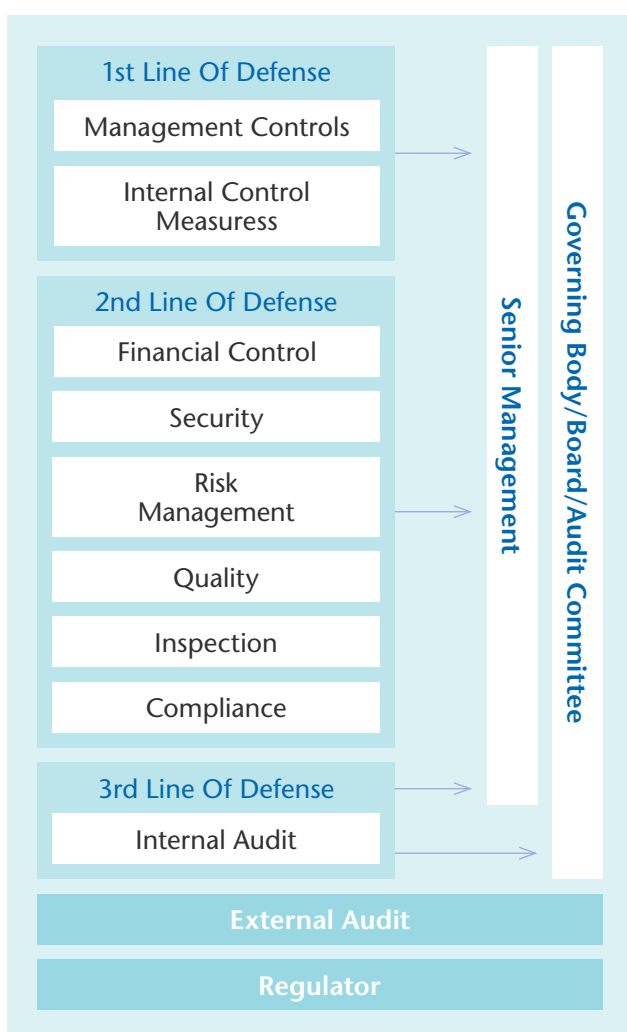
1st Line Of Defense

Management Controls

Internal Control Measuress

2nd Line Of Defense

Financial Control

Security

Risk Management

Quality

Inspection

Compliance

3rd Line Of Defense

Internal Audit

Senior Management

Governing Body/Board/Audit Committee

External Audit

Regulator